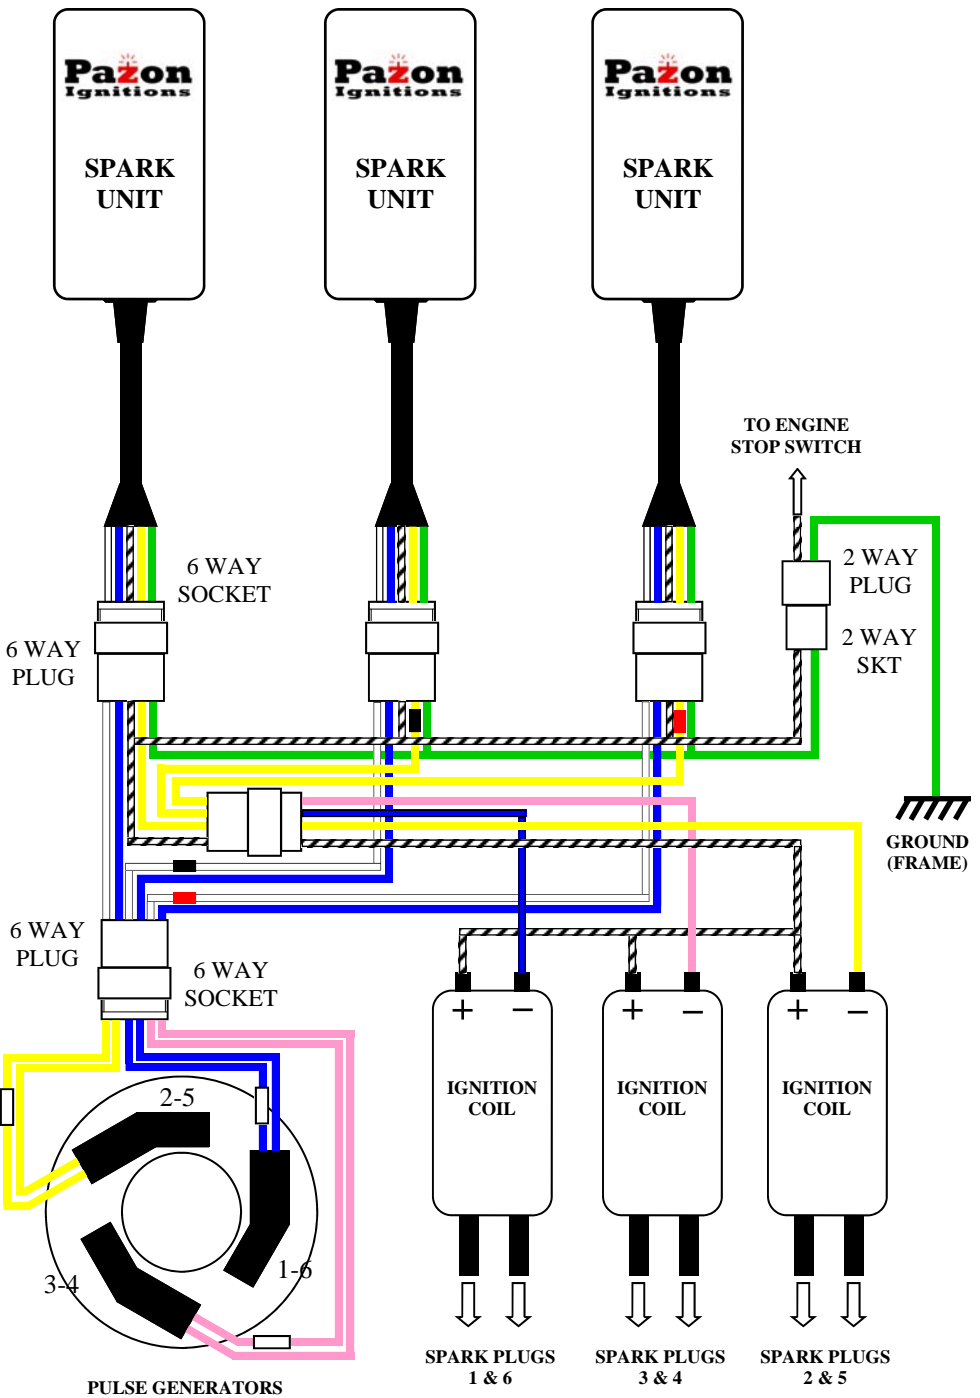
Pazon
Ignitions

SPARK
UNIT

Pazon
Ignitions

SPARK
UNIT

Pazon
Ignitions

SPARK
UNIT

TO ENGINE
STOP SWITCH

6 WAY
SOCKET

6 WAY
PLUG

2 WAY
PLUG

2 WAY
SKT

GROUND
(FRAME)

6 WAY
PLUG

6 WAY
SOCKET

2-5

1-6

3-4

PULSE GENERATORS

+ −
IGNITION
COIL

+ −
IGNITION
COIL

+ −
IGNITION
COIL

SPARK PLUGS
1 & 6

SPARK PLUGS
3 & 4

SPARK PLUGS
2 & 5